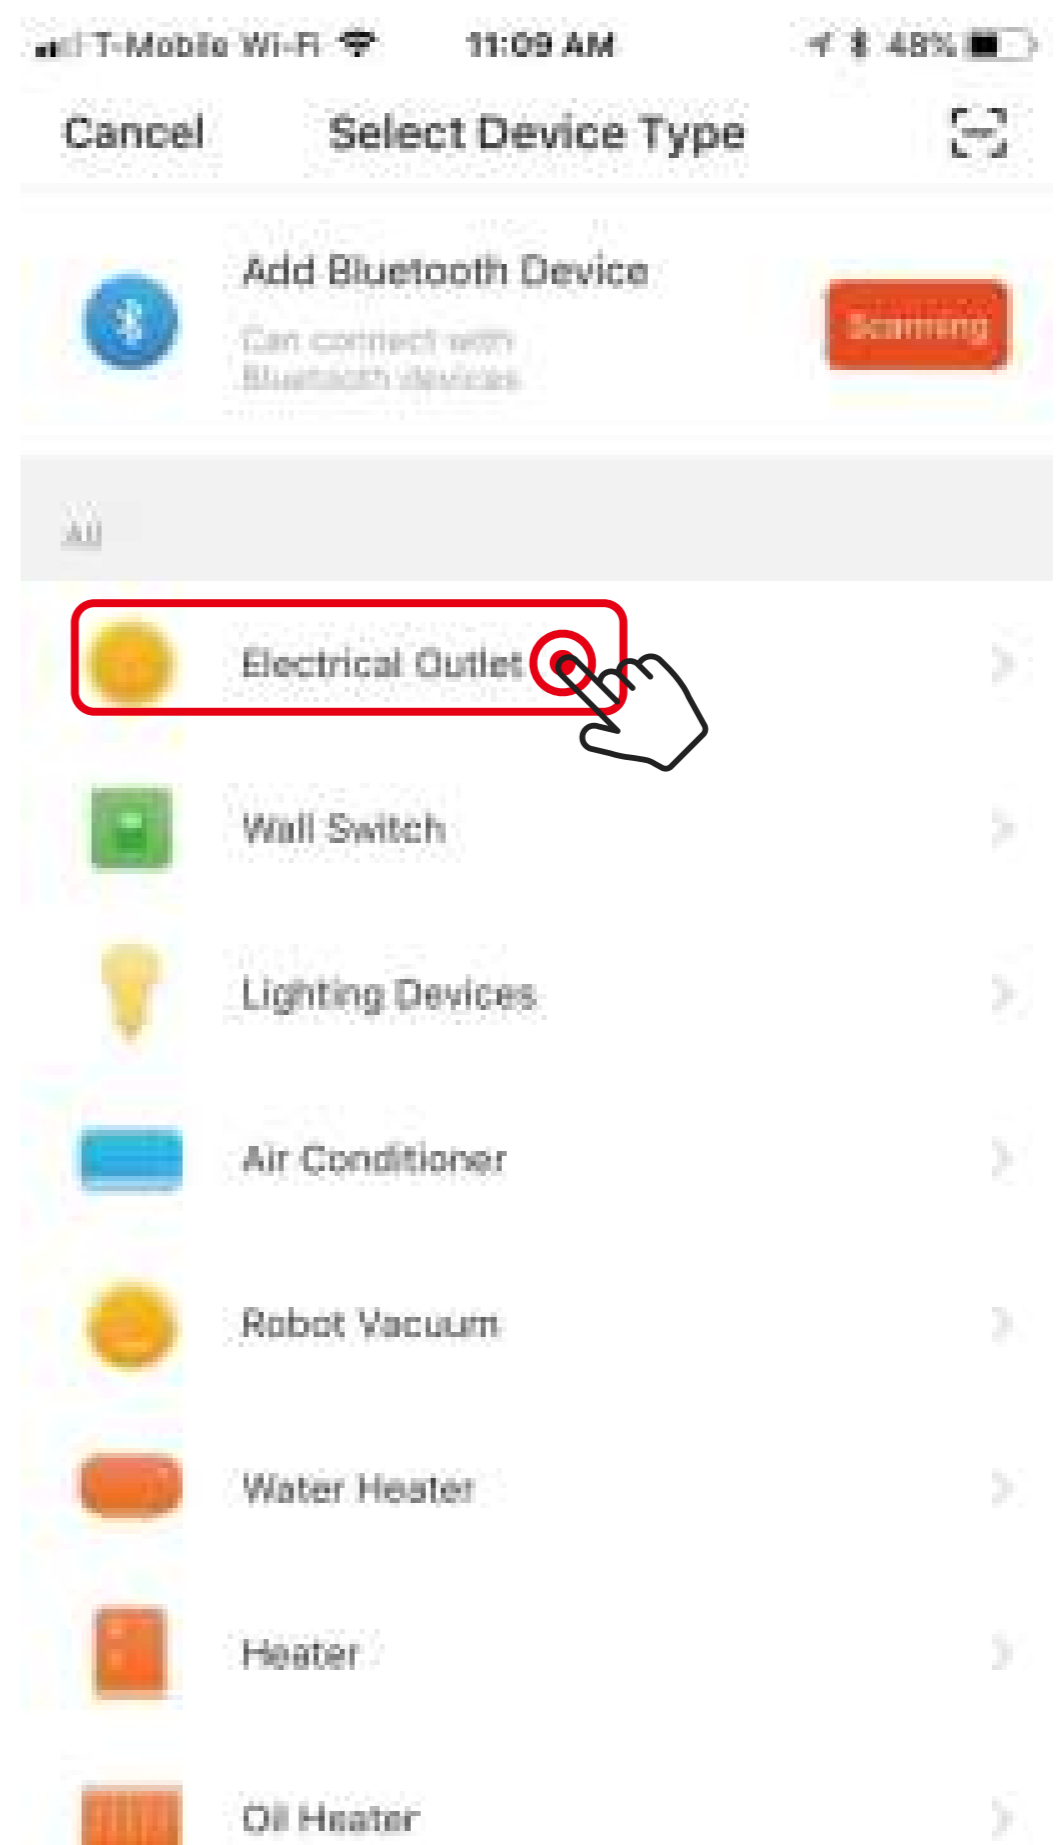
T-Mobile Wi-Fi 11:09 AM 48%

Cancel Select Device Type

Add Bluetooth Device

Can connect with Bluetooth devices

Scanning

All

Electrical Outlet

Wall Switch

Lighting Devices

Air Conditioner

Robot Vacuum

Water Heater

Heater

Oil Heater